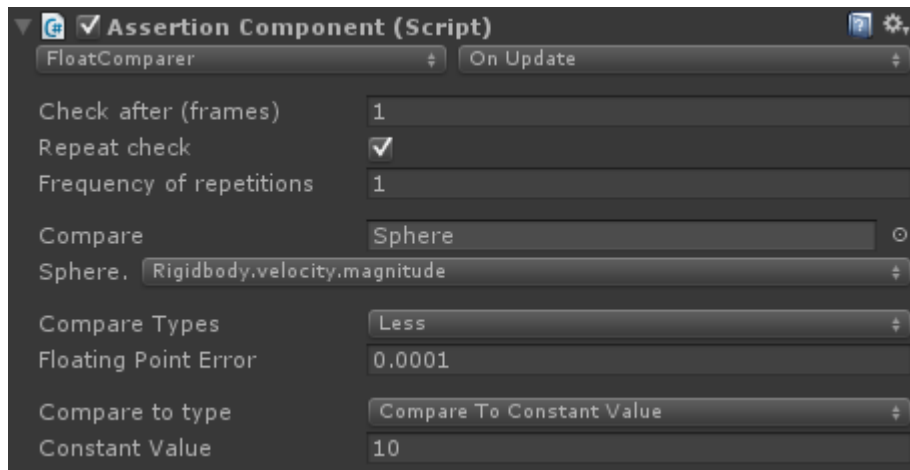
Assertion Component (Script)

FloatComparer
On Update

Check after (frames) 1
Repeat check
Frequency of repetitions 1

Compare Sphere
Sphere. Rigidbody.velocity.magnitude

Compare Types Less
Floating Point Error 0.0001

Compare to type Compare To Constant Value
Constant Value 10